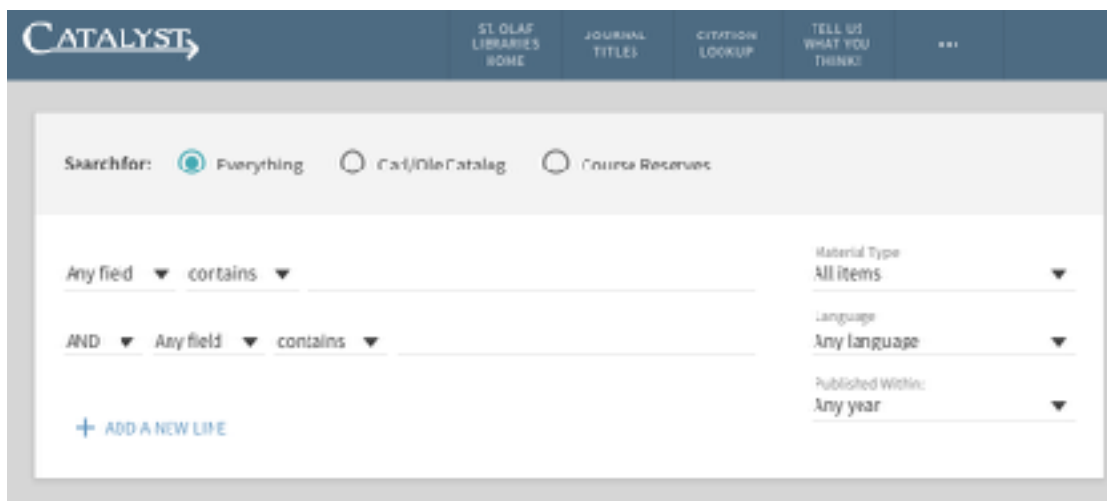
CATALYST

ST. OLAF LIBRARIES HOME
JOURNAL TITLES
CITATION LOOKUP
TELL US WHAT YOU THINK!
...

Searchfor: Everything Carl/OleCatalog Course Reserves

Any fied ▼ contains ▼

AND ▼ Any field ▼ contains ▼

+ ADD A NEW LINE

Material Type
All items ▼

Language
Any language ▼

Published Within:
Any year ▼